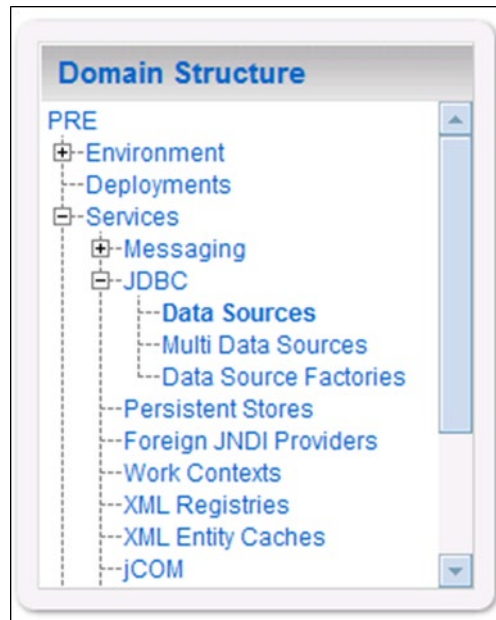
Domain Structure

PRE
Environment
Deployments
Services
Messaging
JDBC
Data Sources
Multi Data Sources
Data Source Factories
Persistent Stores
Foreign JNDI Providers
Work Contexts
XML Registries
XML Entity Caches
jCOM